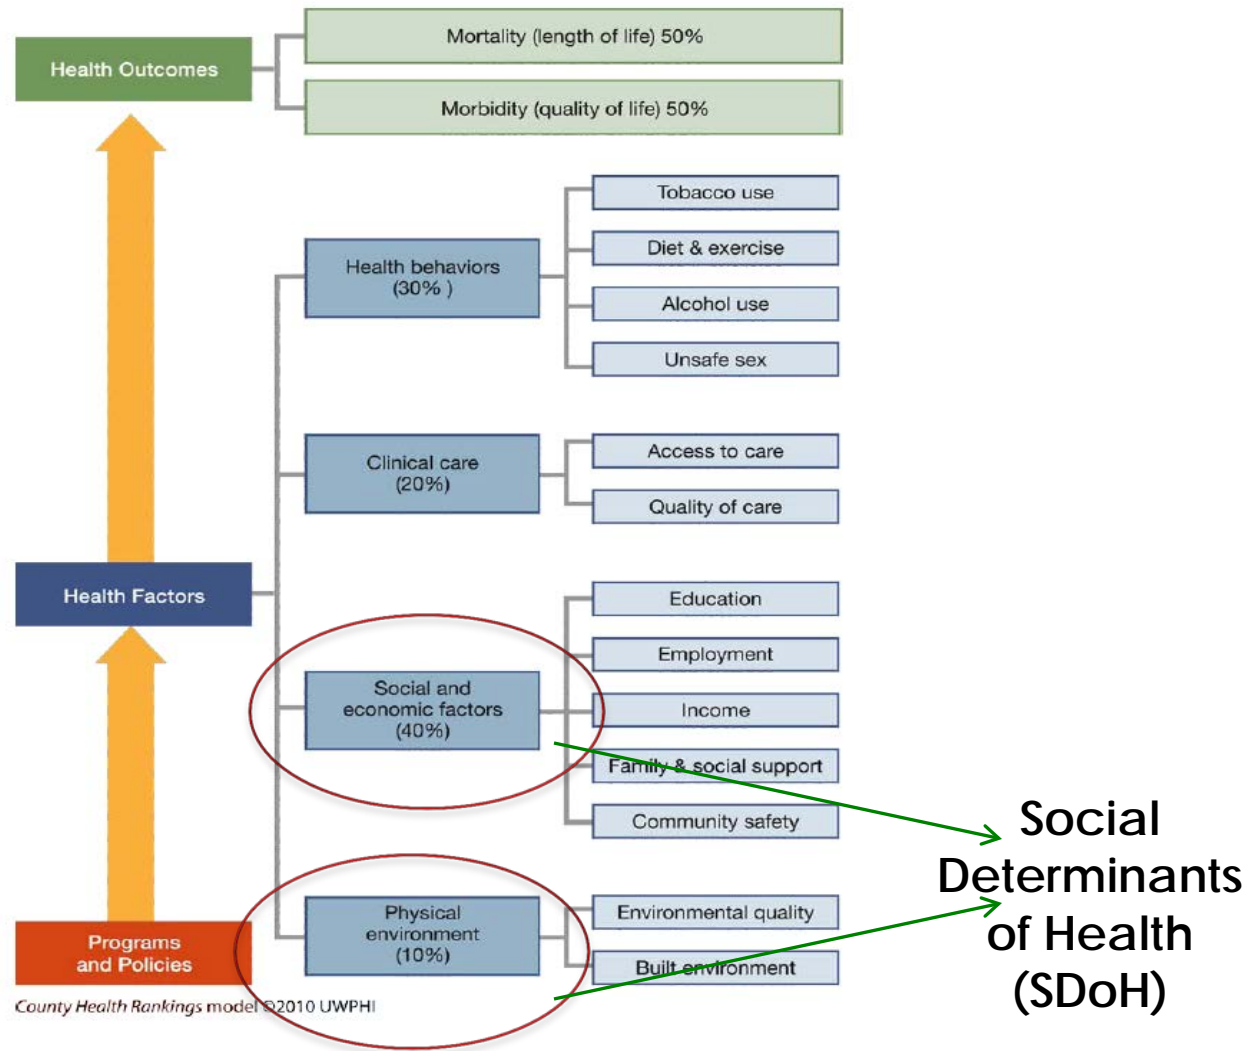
Health Outcomes

Mortality (length of life) 50%

Morbidity (quality of life) 50%

Health behaviors (30% )

Tobacco use

Diet & exercise

Alcohol use

Unsafe sex

Clinical care (20%)

Access to care

Quality of care

Health Factors

Social and economic factors (40%)

Education

Employment

Income

Family & social support

Community safety

Physical environment (10%)

Environmental quality

Built environment

Programs and Policies

County Health Rankings model ©2010 UWPHI

Social Determinants of Health (SDoH)